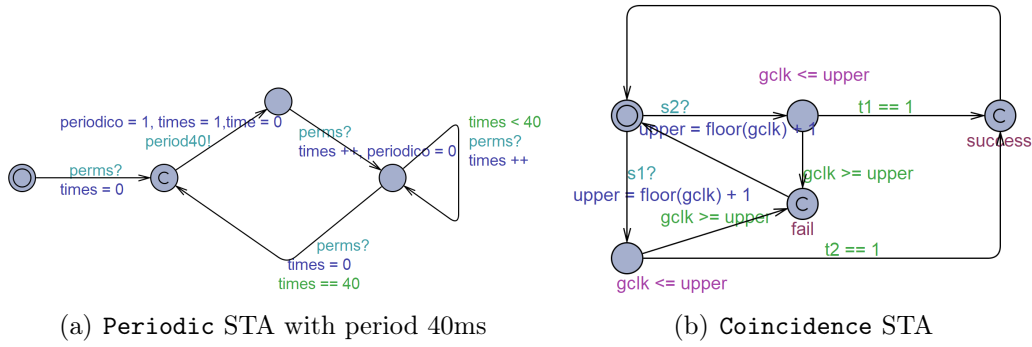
perms?
times = 0
C
periodico = 1, times = 1,time = 0
period40!
perms?
times ++, periodico = 0
times < 40
perms?
times ++
perms?
times = 0
times == 40

(a) Periodic STA with period 40ms

gclk <= upper
s2?
upper = floor(gclk) + 1
t1 == 1
C
success
s1?
upper = floor(gclk) + 1
gclk >= upper
gclk >= upper
C
fail
t2 == 1
gclk <= upper

(b) Coincidence STA